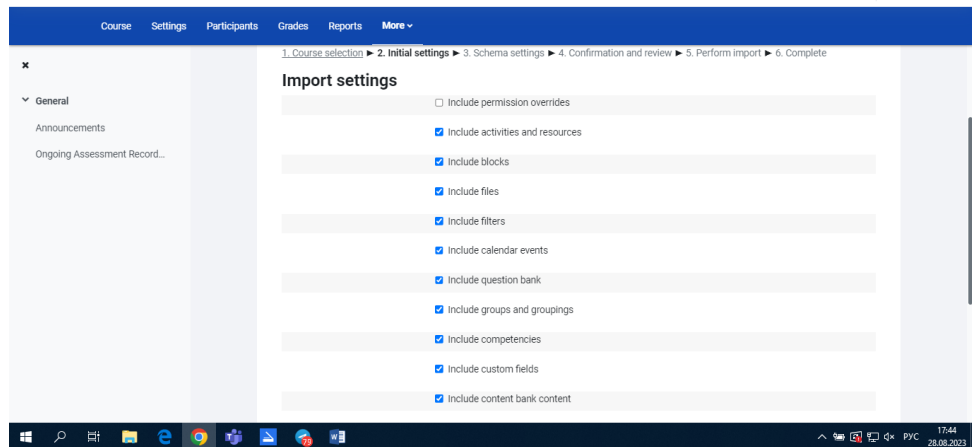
Course Settings Participants Grades Reports More

×

General

Announcements

Ongoing Assessment Record...

1. Course selection ► 2. Initial settings ► 3. Schema settings ► 4. Confirmation and review ► 5. Perform import ► 6. Complete

Import settings

Include permission overrides

Include activities and resources

Include blocks

Include files

Include filters

Include calendar events

Include question bank

Include groups and groupings

Include competencies

Include custom fields

Include content bank content

29

РУС 17:44 28.08.2023